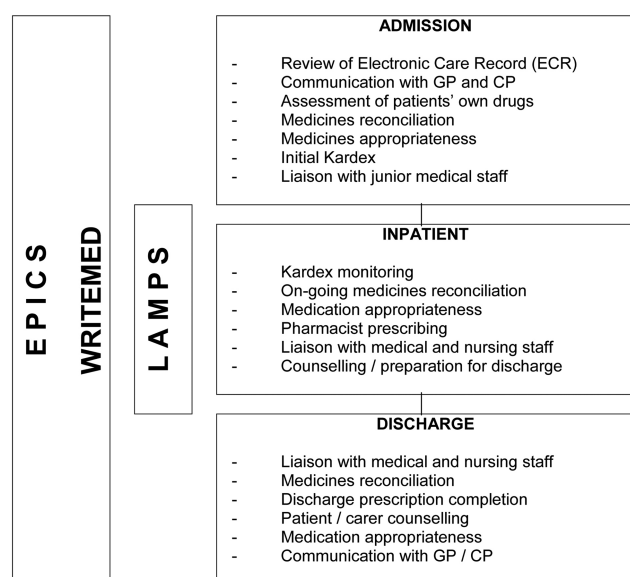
E P I C S

WRITEMED

L A M P S

ADMISSION

- Review of Electronic Care Record (ECR)
- Communication with GP and CP
- Assessment of patients' own drugs
- Medicines reconciliation
- Medicines appropriateness
- Initial Kardex
- Liaison with junior medical staff

INPATIENT

- Kardex monitoring
- On-going medicines reconciliation
- Medication appropriateness
- Pharmacist prescribing
- Liaison with medical and nursing staff
- Counselling / preparation for discharge

DISCHARGE

- Liaison with medical and nursing staff
- Medicines reconciliation
- Discharge prescription completion
- Patient / carer counselling
- Medication appropriateness
- Communication with GP / CP